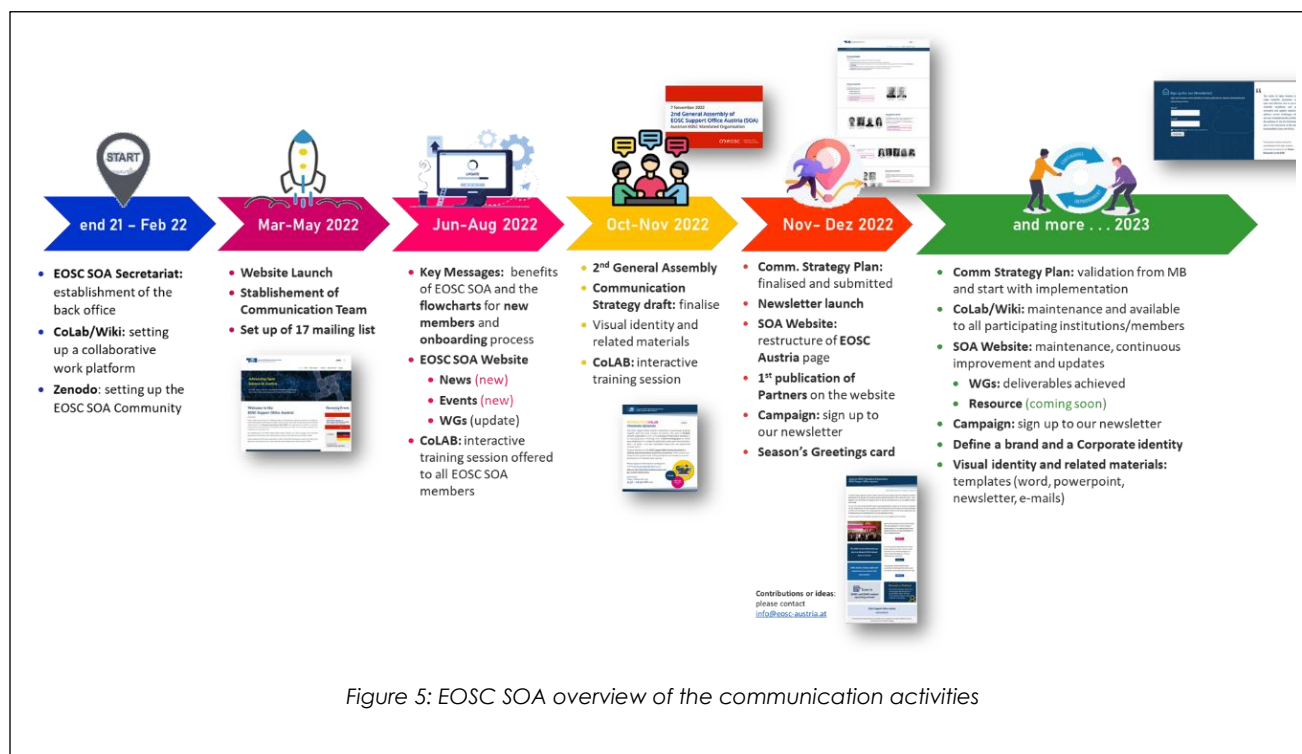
START

end 21 – Feb 22

- EOSC SOA Secretariat: establishment of the back office
- CoLab/Wiki: setting up a collaborative work platform
- Zenodo: setting up the EOSC SOA Community

Mar-May 2022

- Website Launch
- Stablishement of Communication Team
- Set up of 17 mailing list

Jun-Aug 2022

- Key Messages: benefits of EOSC SOA and the flowcharts for new members and onboarding process
- EOSC SOA Website
  - News (new)
  - Events (new)
  - WGs (update)
- CoLAB: interactive training session offered to all EOSC SOA members

7 November 2022
2nd General Assembly of EOSC Support Office Austria (SOA)
Austrian EOSC Mandated Organisation

Oct-Nov 2022

- 2nd General Assembly
- Communication Strategy draft: finalise
- Visual identity and related materials
- CoLAB: interactive training session

Nov- Dez 2022

- Comm. Strategy Plan: finalised and submitted
- Newsletter launch
- SOA Website: restructure of EOSC Austria page
- 1st publication of Partners on the website
- Campaign: sign up to our newsletter
- Season's Greetings card

Contributions or ideas: please contact info@eosc-austria.at

and more . . . 2023

- Comm Strategy Plan: validation from MB and start with implementation
- CoLab/Wiki: maintenance and available to all participating institutions/members
- SOA Website: maintenance, continuous improvement and updates
  - WGs: deliverables achieved
  - Resource (coming soon)
- Campaign: sign up to our newsletter
- Define a brand and a Corporate identity
- Visual identity and related materials: templates (word, powerpoint, newsletter, e-mails)

Figure 5: EOSC SOA overview of the communication activities